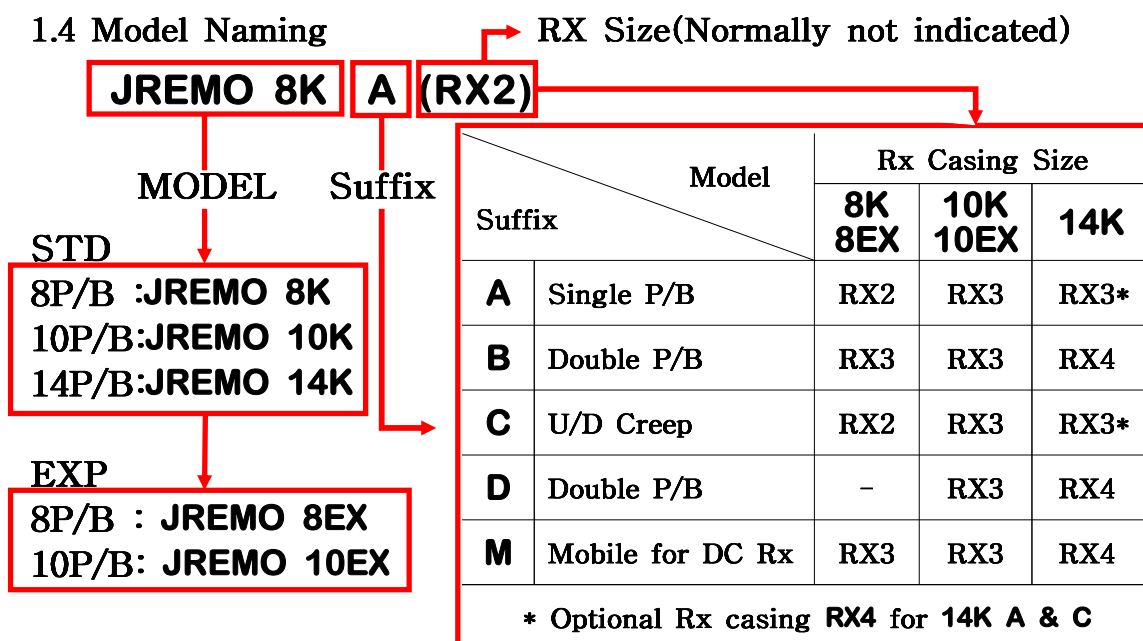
1.4 Model Naming

RX Size(Normally not indicated)

JREMO 8K A (RX2)

MODEL

Suffix

STD
8P/B :JREMO 8K
10P/B:JREMO 10K
14P/B:JREMO 14K

EXP
8P/B : JREMO 8EX
10P/B: JREMO 10EX

| Suffix \ Model | | Rx Casing Size 8K 8EX | 10K 10EX | 14K |
|---|---|---|---|---|
| A | Single P/B | RX2 | RX3 | RX3* |
| B | Double P/B | RX3 | RX3 | RX4 |
| C | U/D Creep | RX2 | RX3 | RX3* |
| D | Double P/B | - | RX3 | RX4 |
| M | Mobile for DC Rx | RX3 | RX3 | RX4 |

* Optional Rx casing RX4 for 14K A & C